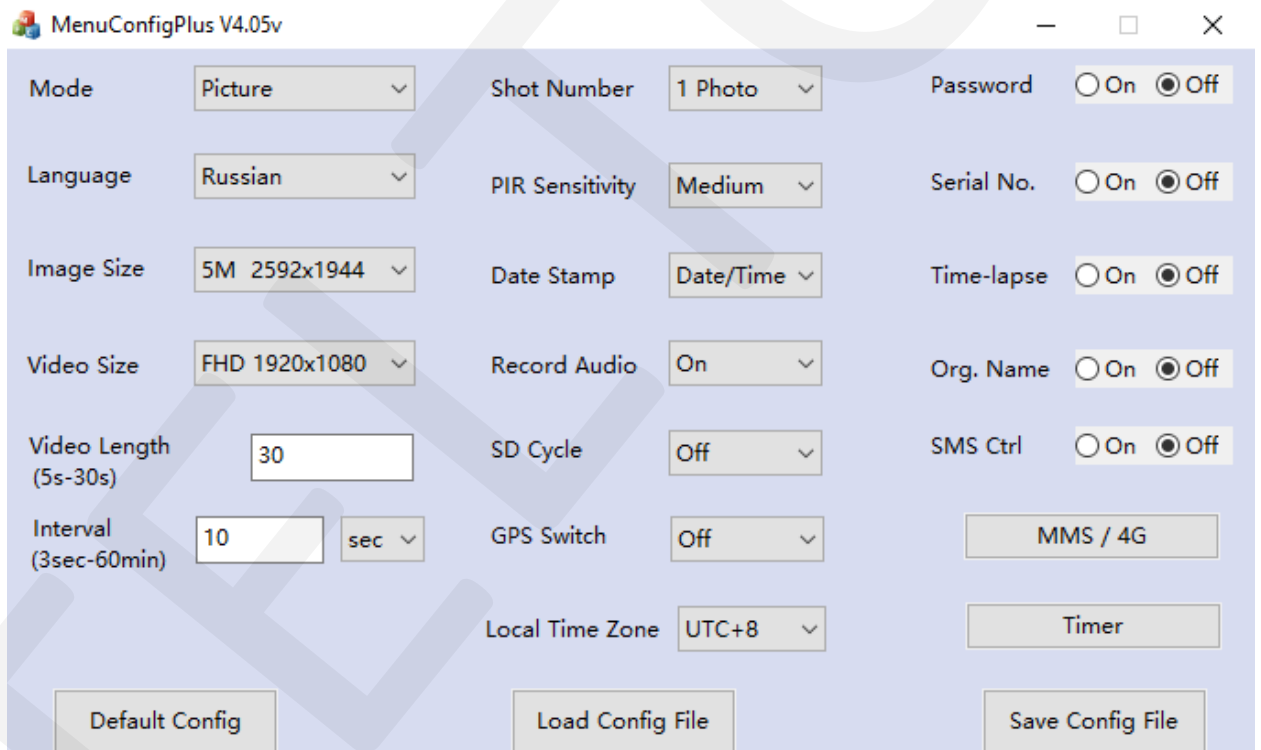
MenuConfigPlus V4.05v

Mode Picture

Language Russian

Image Size 5M 2592x1944

Video Size FHD 1920x1080

Video Length (5s-30s) 30

Interval (3sec-60min) 10 sec

Shot Number 1 Photo

PIR Sensitivity Medium

Date Stamp Date/Time

Record Audio On

SD Cycle Off

GPS Switch Off

Local Time Zone UTC+8

Password On Off

Serial No. On Off

Time-lapse On Off

Org. Name On Off

SMS Ctrl On Off

MMS / 4G

Timer

Default Config

Load Config File

Save Config File